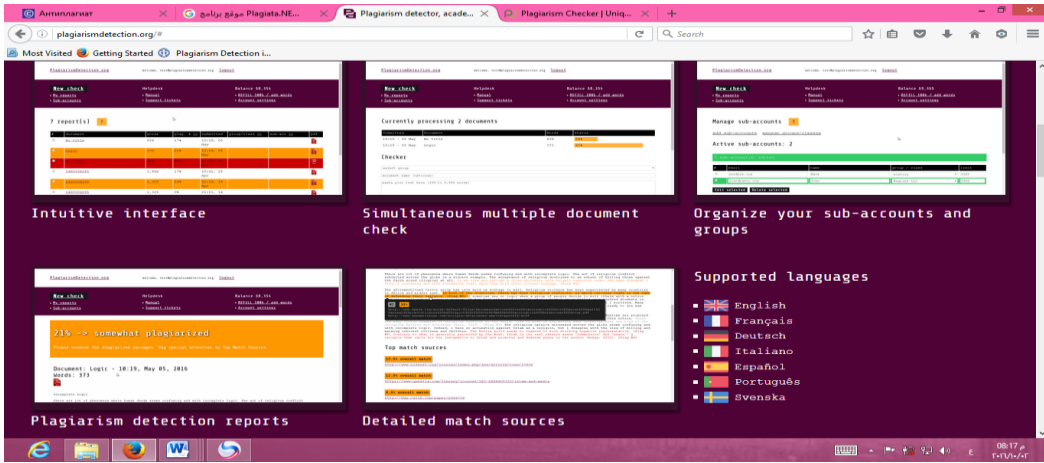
Антиплагиат | موقع برنامج Plagiata.NE... | Plagiarism detector, acade... | Plagiarism Checker | Uniq... | +

plagiarismdetection.org/#

Search

Most Visited | Getting Started | Plagiarism Detection i...

PlagiarismDetection.org

New check

7 report(s)

Intuitive interface

Currently processing 2 documents

Checker

Simultaneous multiple document check

Manage sub-accounts

Active sub-accounts: 2

Organize your sub-accounts and groups

21% -> somewhat plagiarized

Document: Logic - 10:19, May 05, 2016
Words: 373

Plagiarism detection reports

Top match sources

Detailed match sources

Supported languages

English
Français
Deutsch
Italiano
Español
Português
Svenska

08:17 م
٢٠١٦/٠٥/٠٣